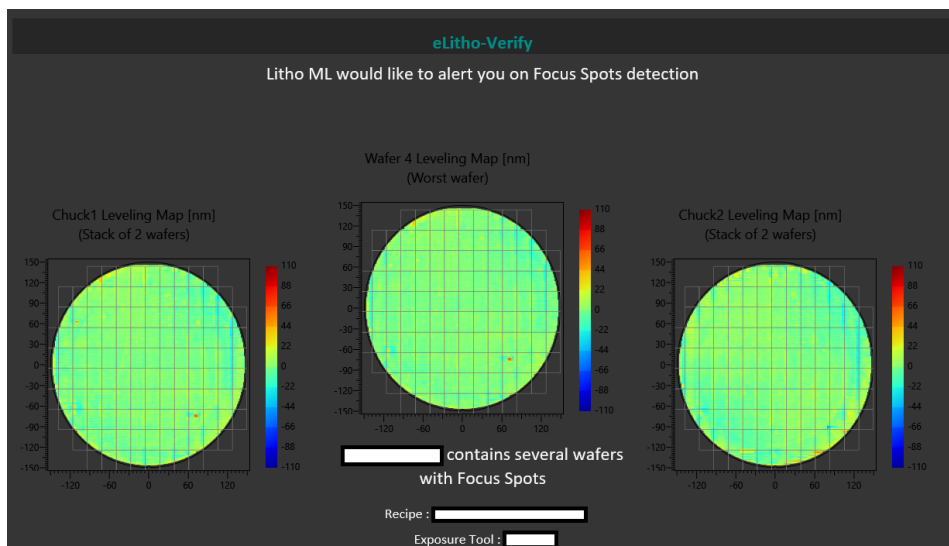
eLitho-Verify

Litho ML would like to alert you on Focus Spots detection

Wafer 4 Leveling Map [nm]
(Worst wafer)

Chuck1 Leveling Map [nm]
(Stack of 2 wafers)

Chuck2 Leveling Map [nm]
(Stack of 2 wafers)

150
120
90
60
30
0
-30
-60
-90
-120
-150

-120 -60 0 60 120

110
88
66
44
22
0
-22
-44
-66
-88
-110

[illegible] contains several wafers with Focus Spots

Recipe : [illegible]

Exposure Tool : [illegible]